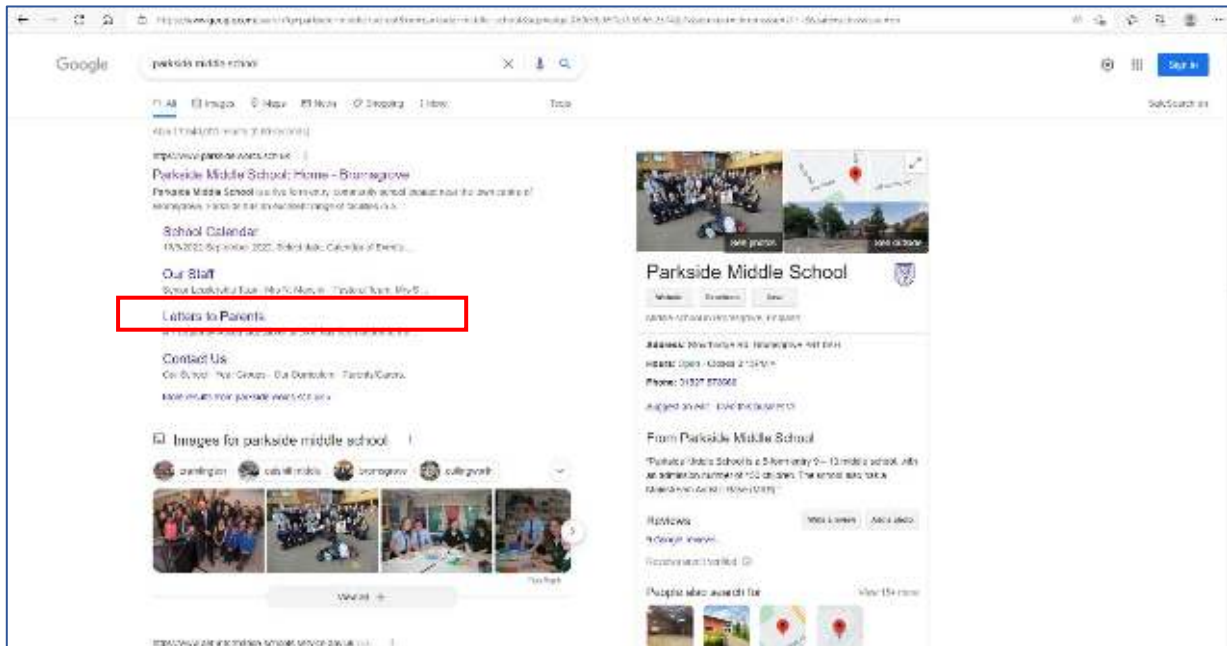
Google

parkside middle school

All Images Maps News Shopping More Tools

SafeSearch on

Sign in

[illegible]

https://www.parkside.worcs.sch.uk

Parkside Middle School: Home - Bromsgrove

Parkside Middle School is a five form entry community school situated near the town centre of Bromsgrove. Parkside has an excellent range of facilities on a ...

School Calendar
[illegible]

Our Staff
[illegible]

Letters to Parents
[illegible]

Contact Us
Our School · Year Groups · Our Curriculum · Parents/Carers

More results from parkside.worcs.sch.uk »

Images for parkside middle school

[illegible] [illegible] bromsgrove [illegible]

View all

See photos

See outside

Parkside Middle School

Website Directions Save

Middle school in Bromsgrove, England

Address: Stourbridge Rd, Bromsgrove B61 0AH

Hours: Open · Closes 3:15 PM

Phone: 01527 873052

Suggest an edit · Own this business?

From Parkside Middle School

"Parkside Middle School is a 5 form entry 9 – 13 middle school, with an admission number of 150 children. The school also has a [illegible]"

Reviews

Write a review Add a photo

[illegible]

People also search for

View 15+ more